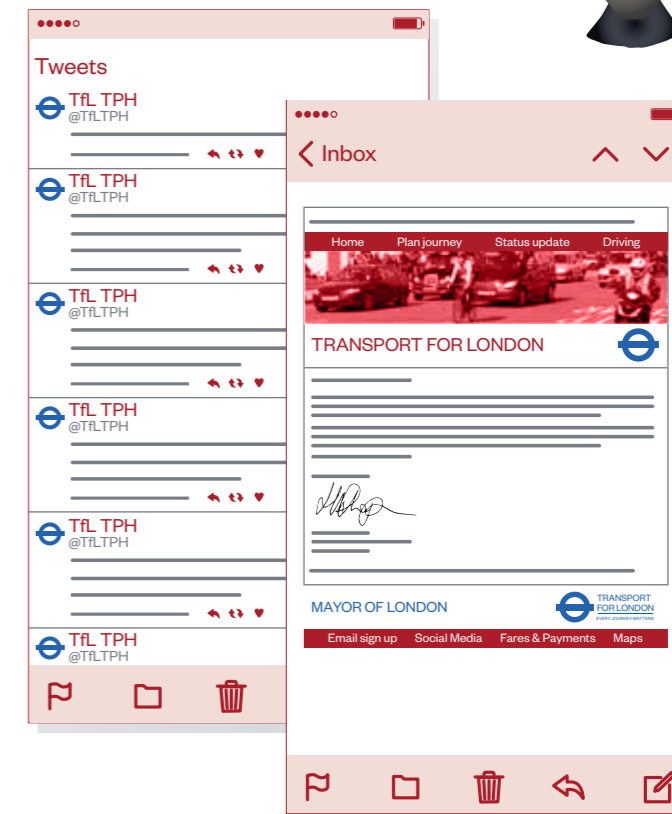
Tweets

TfL TPH
@TfLTPH

TfL TPH
@TfLTPH

TfL TPH
@TfLTPH

TfL TPH
@TfLTPH

TfL TPH
@TfLTPH

TfL TPH
@TfLTPH

Inbox

Home Plan journey Status update Driving

TRANSPORT FOR LONDON

MAYOR OF LONDON

TRANSPORT FOR LONDON
EVERY JOURNEY MATTERS

Email sign up Social Media Fares & Payments Maps